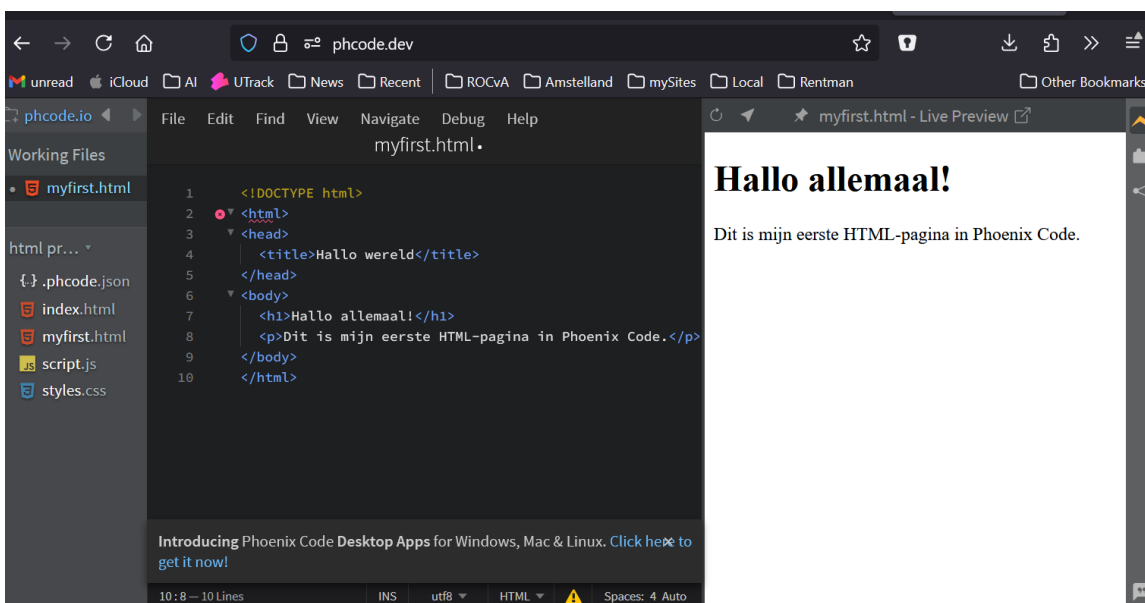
phcode.dev

unread iCloud AI UTrack News Recent ROCvA Amstelland mySites Local Rentman Other Bookmarks

phcode.io

File Edit Find View Navigate Debug Help

myfirst.html •

myfirst.html - Live Preview

Working Files

myfirst.html

html pr...

.phcode.json
index.html
myfirst.html
script.js
styles.css

1 <!DOCTYPE html>
2 <html>
3 <head>
4 <title>Hallo wereld</title>
5 </head>
6 <body>
7 <h1>Hallo allemaal!</h1>
8 <p>Dit is mijn eerste HTML-pagina in Phoenix Code.</p>
9 </body>
10 </html>

Hallo allemaal!

Dit is mijn eerste HTML-pagina in Phoenix Code.

Introducing Phoenix Code Desktop Apps for Windows, Mac & Linux. Click here to get it now!

10 : 8 — 10 Lines INS utf8 HTML Spaces: 4 Auto